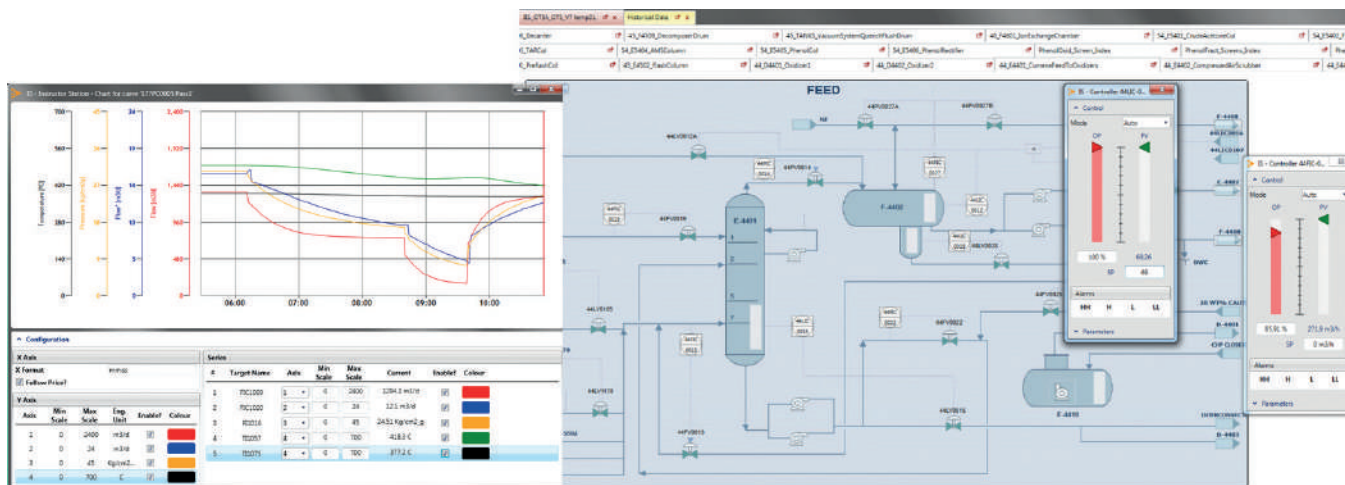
IS - Instructor Station - Chart for curve: S77PC0005 Pass2

700 560 420 280 140 0
Temperature [°C]
45 36 27 18 9 0
Pressure [Kg/cm2_g]
34 27 20 13 6 0
Flow* [m3/d]
2,400 1,920 1,440 960 480 0
Flow [m3/d]

06:00 07:00 08:00 09:00 10:00

Configuration

X Axis
X Format HH:mm
Follow Price?

Y Axis
| Axis | Min Scale | Max Scale | Eng. Unit | Enable? | Colour |
|---|---|---|---|---|---|
| 1 | 0 | 2400 | m3/d | | |
| 2 | 0 | 34 | m3/d | | |
| 3 | 0 | 45 | Kg/cm2... | | |
| 4 | 0 | 700 | C | | |

Series
| # | Target Name | Axis | Min Scale | Max Scale | Current | Enable? | Colour |
|---|---|---|---|---|---|---|---|
| 1 | FIC1009 | 1 | 0 | 2400 | 1284.3 m3/d | | |
| 2 | FIC1020 | 2 | 0 | 34 | 12.1 m3/d | | |
| 3 | PI1016 | 3 | 0 | 45 | 24.51 Kg/cm2_g | | |
| 4 | TI2057 | 4 | 0 | 700 | 418.3 C | | |
| 5 | TI2071 | 4 | 0 | 700 | 377.2 C | | |

IS_GTSL_GTS_VT temp21 | Historical Data

FEED

E-4401
F-4402
E-4410

IS - Controller 44LIC-0...
Control
Mode Auto
OP PV
100 % 69.06
SP 46
Alarms
HH H L LL
Parameters

IS - Controller 44FIC-0...
Control
Mode Auto
OP PV
81.91 % 271.9 m3/h
SP 0 m3/h
Alarms
HH H L LL
Parameters